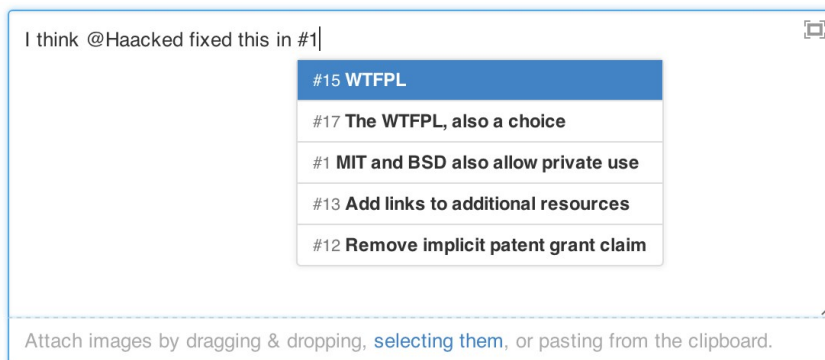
I think @Haacked fixed this in #1

#15 WTFPL

#17 The WTFPL, also a choice

#1 MIT and BSD also allow private use

#13 Add links to additional resources

#12 Remove implicit patent grant claim

Attach images by dragging & dropping, selecting them, or pasting from the clipboard.